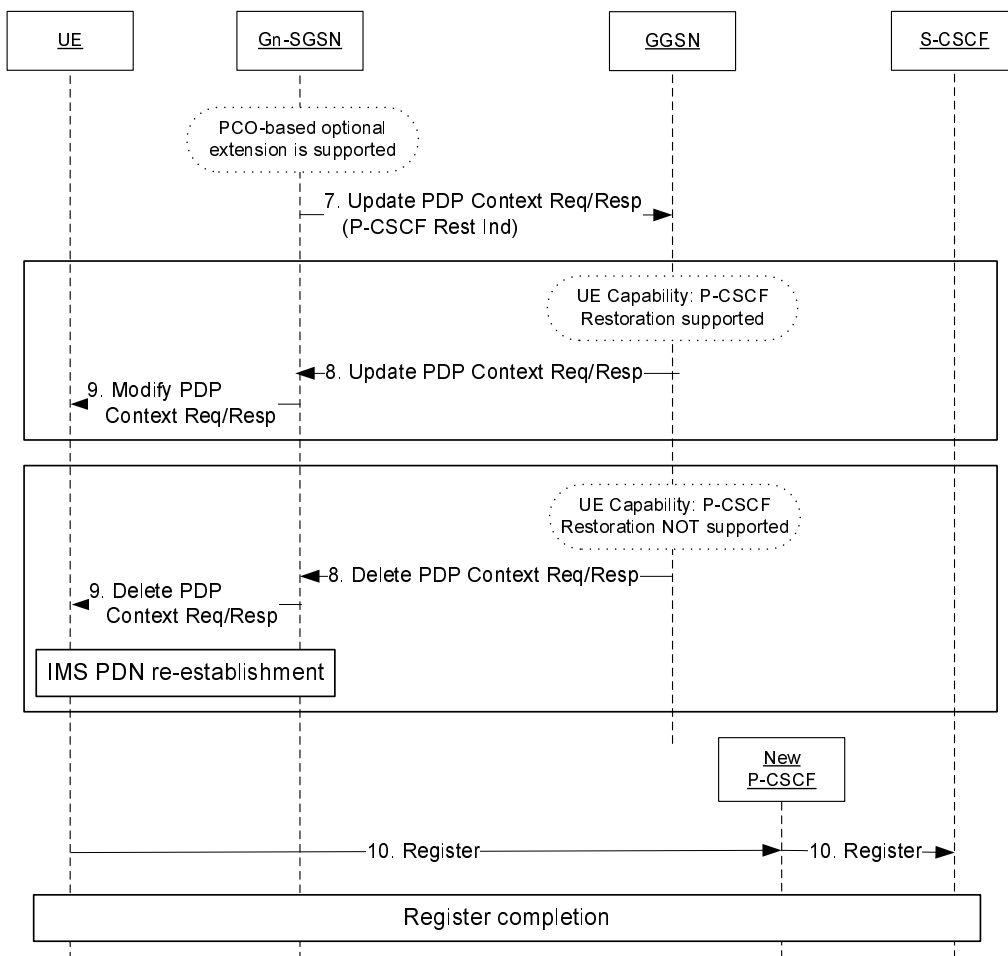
UE

Gn-SGSN

GGSN

S-CSCF

PCO-based optional extension is supported

7. Update PDP Context Req/Resp (P-CSCF Rest Ind)

UE Capability: P-CSCF Restoration supported

8. Update PDP Context Req/Resp

9. Modify PDP Context Req/Resp

UE Capability: P-CSCF Restoration NOT supported

8. Delete PDP Context Req/Resp

9. Delete PDP Context Req/Resp

IMS PDN re-establishment

New P-CSCF

10. Register

10. Register

Register completion